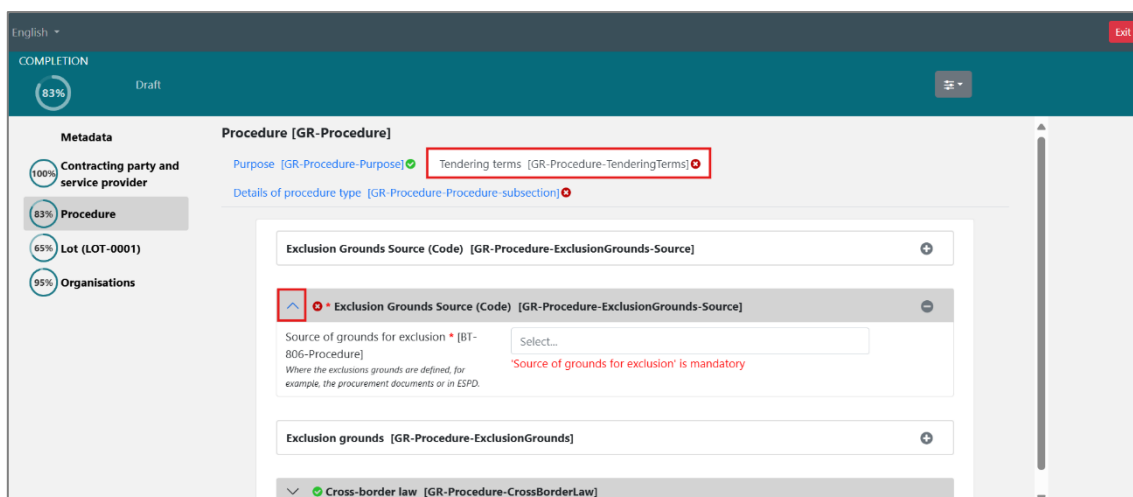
English

Exit

COMPLETION

83%

Draft

Metadata

100% Contracting party and service provider

83% Procedure

65% Lot (LOT-0001)

95% Organisations

Procedure [GR-Procedure]

Purpose [GR-Procedure-Purpose]

Tendering terms [GR-Procedure-TenderingTerms]

Details of procedure type [GR-Procedure-Procedure-subsection]

Exclusion Grounds Source (Code) [GR-Procedure-ExclusionGrounds-Source]

* Exclusion Grounds Source (Code) [GR-Procedure-ExclusionGrounds-Source]

Source of grounds for exclusion * [BT-806-Procedure]

Where the exclusions grounds are defined, for example, the procurement documents or in ESPD.

Select...

'Source of grounds for exclusion' is mandatory

Exclusion grounds [GR-Procedure-ExclusionGrounds]

Cross-border law [GR-Procedure-CrossBorderLaw]